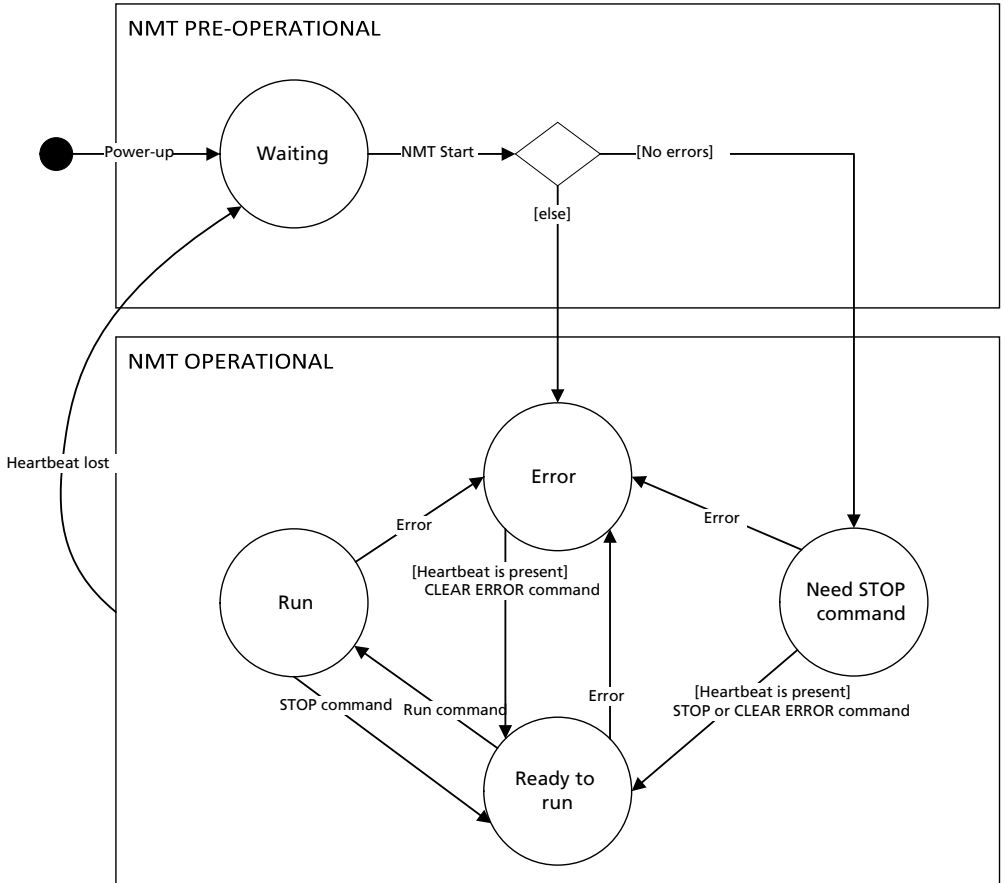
NMT PRE-OPERATIONAL

Power-up

Waiting

NMT Start

[No errors]

[else]

NMT OPERATIONAL

Heartbeat lost

Error

Error

Error

Run

[Heartbeat is present] CLEAR ERROR command

Need STOP command

Error

[Heartbeat is present] STOP or CLEAR ERROR command

STOP command

Run command

Ready to run